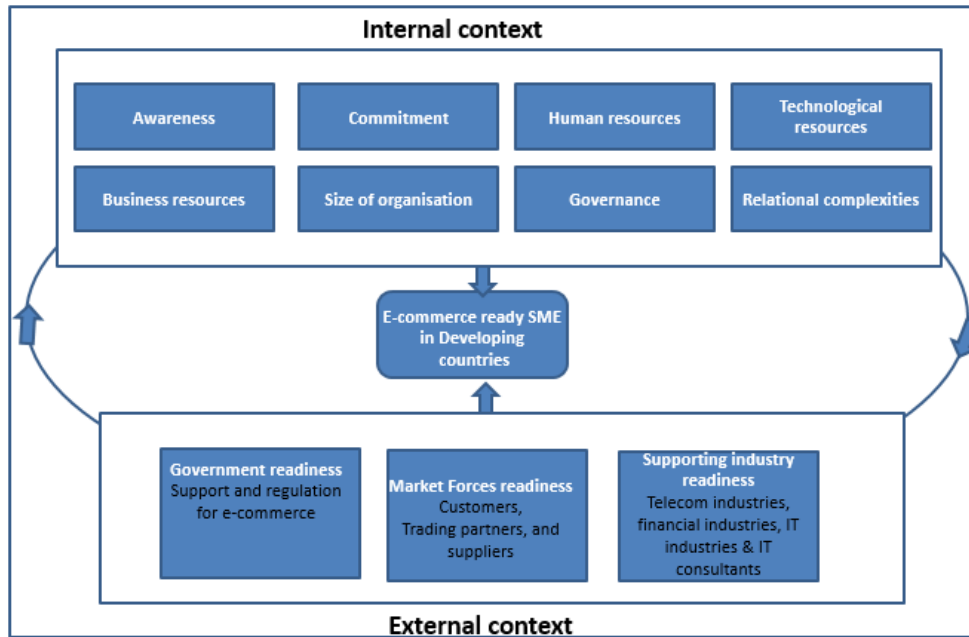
Internal context

Awareness

Commitment

Human resources

Technological resources

Business resources

Size of organisation

Governance

Relational complexities

E-commerce ready SME in Developing countries

Government readiness
Support and regulation for e-commerce

Market Forces readiness
Customers, Trading partners, and suppliers

Supporting industry readiness
Telecom industries, financial industries, IT industries & IT consultants

External context